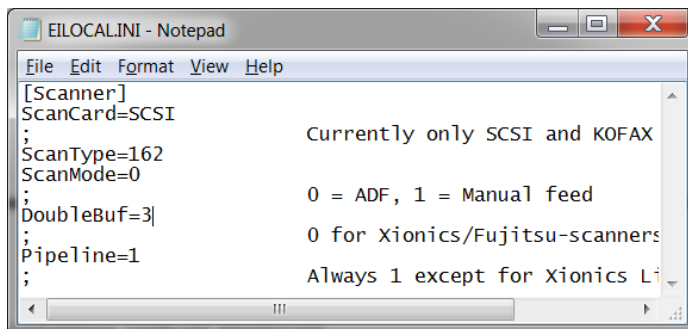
EILOCAL.INI - Notepad

File Edit Format View Help

[Scanner]
ScanCard=SCSI
; Currently only SCSI and KOFAX
ScanType=162
ScanMode=0
; 0 = ADF, 1 = Manual feed
DoubleBuf=3
; 0 for Xionics/Fujitsu-scanners
Pipeline=1
; Always 1 except for Xionics Li